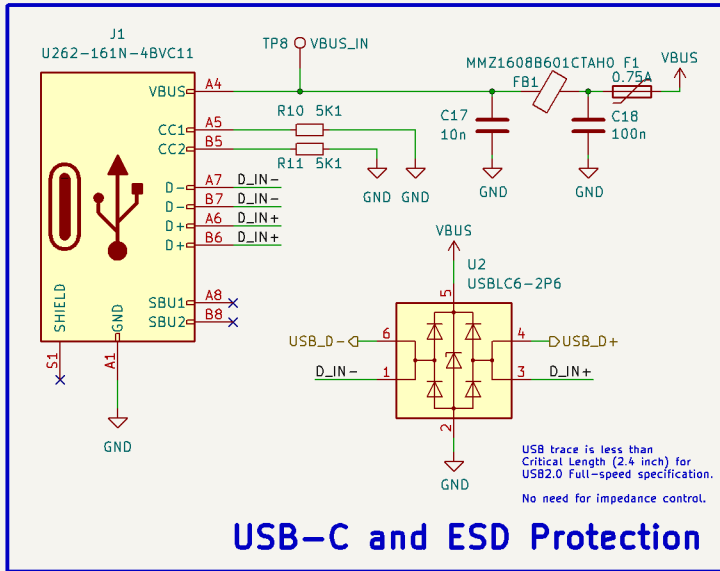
J1
U262-161N-4BVC11

VBUS A4
CC1 A5
CC2 B5
D- A7
D- B7
D+ A6
D+ B6
SBU1 A8
SBU2 B8
SHIELD
GND
S1
A1
GND

TP8 VBUS_IN
R10 5K1
R11 5K1
GND GND
D_IN-
D_IN-
D_IN+
D_IN+

MMZ1608B601CTAH0 F1
FB1
0.75A
VBUS
C17
10n
C18
100n
GND
GND

VBUS
U2
USBLC6-2P6
5
USB_D- 6
4 USB_D+
D_IN- 1
3 D_IN+
2
GND

USB trace is less than Critical Length (2.4 inch) for USB2.0 Full-speed specification.

No need for impedance control.

USB-C and ESD Protection